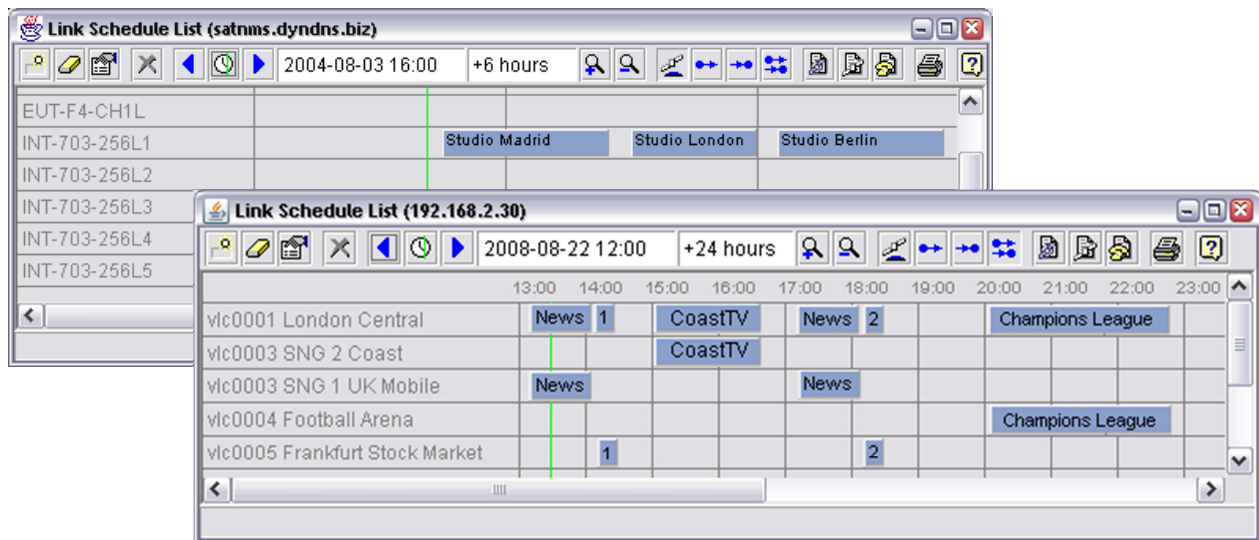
Link Schedule List (satnms.dyndns.biz)

2004-08-03 16:00
+6 hours

EUT-F4-CH1L
INT-703-256L1
INT-703-256L2
INT-703-256L3
INT-703-256L4
INT-703-256L5

Studio Madrid
Studio London
Studio Berlin

Link Schedule List (192.168.2.30)

2008-08-22 12:00
+24 hours

| | 13:00 | 14:00 | 15:00 | 16:00 | 17:00 | 18:00 | 19:00 | 20:00 | 21:00 | 22:00 | 23:00 |
|---|---|---|---|---|---|---|---|---|---|---|---|
| vlc0001 London Central | News | 1 | CoastTV | | News | 2 | | Champions League | | | |
| vlc0003 SNG 2 Coast | | | CoastTV | | | | | | | | |
| vlc0003 SNG 1 UK Mobile | News | | | | News | | | | | | |
| vlc0004 Football Arena | | | | | | | | Champions League | | | |
| vlc0005 Frankfurt Stock Market | | 1 | | | | 2 | | | | | |